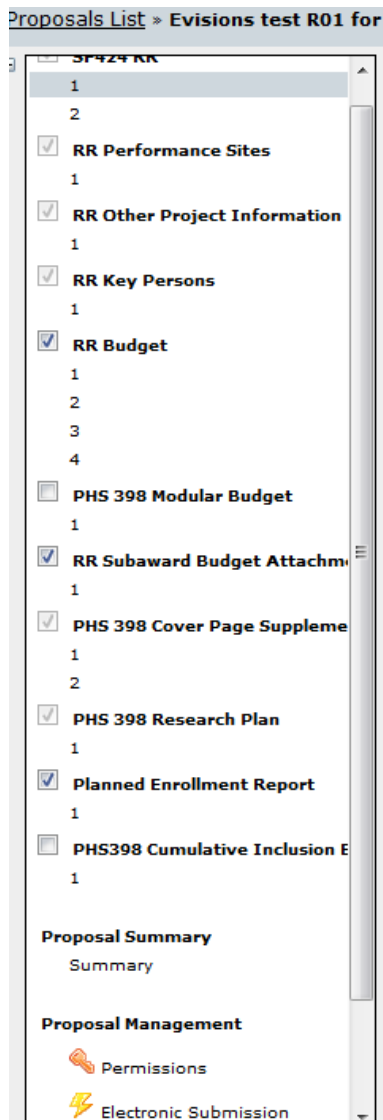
Proposals List » Evisions test R01 for

SF424 RR
1
2
RR Performance Sites
1
RR Other Project Information
1
RR Key Persons
1
RR Budget
1
2
3
4
PHS 398 Modular Budget
1
RR Subaward Budget Attachm
1
PHS 398 Cover Page Suppleme
1
2
PHS 398 Research Plan
1
Planned Enrollment Report
1
PHS398 Cumulative Inclusion E
1

Proposal Summary
Summary

Proposal Management
Permissions
Electronic Submission